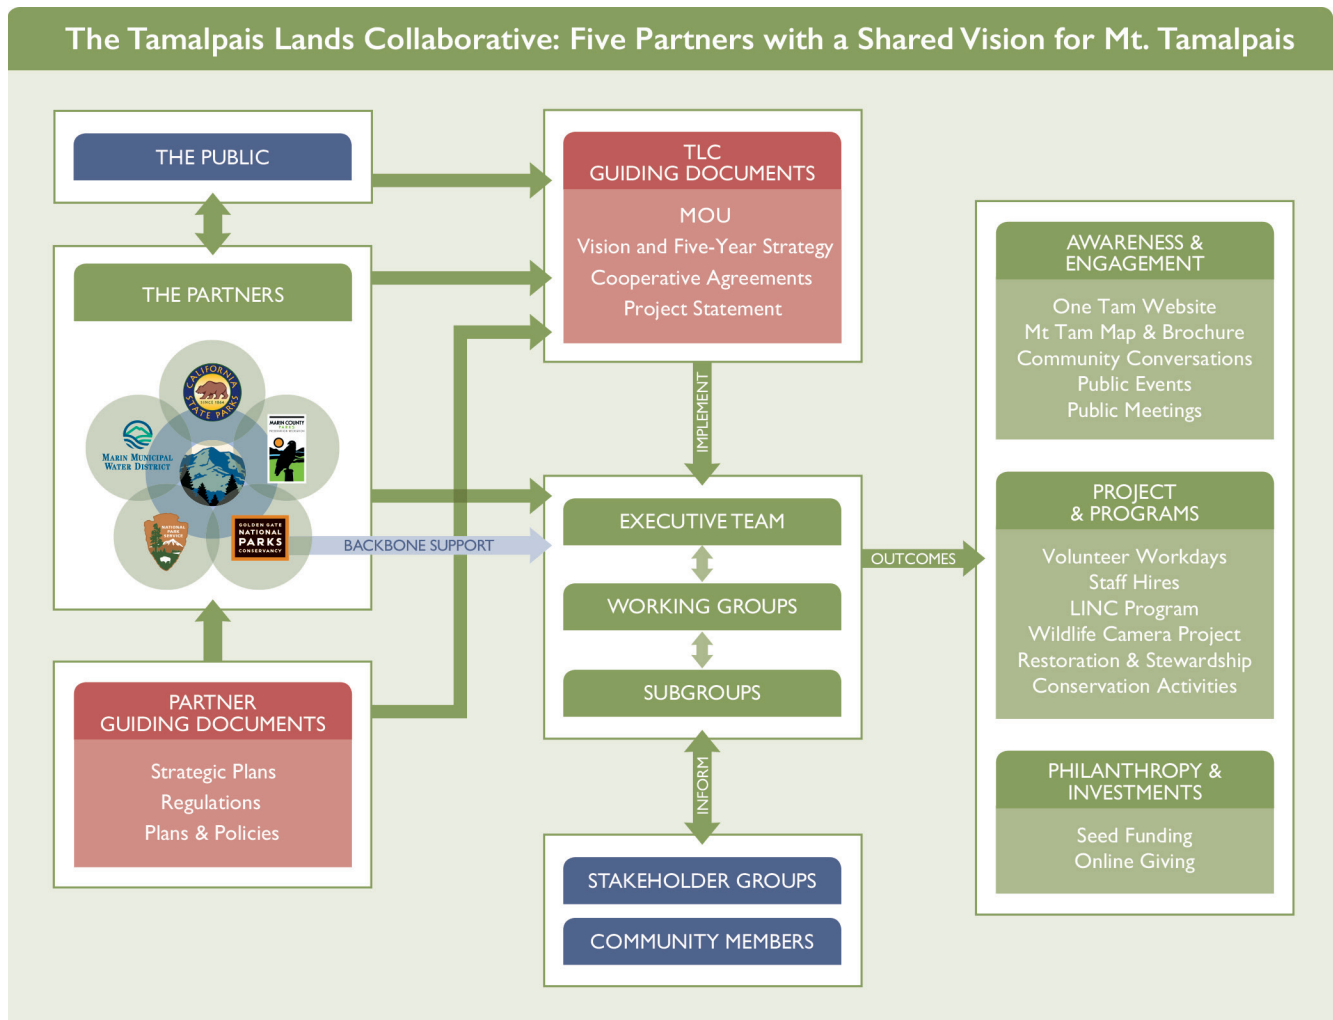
The Tamalpais Lands Collaborative: Five Partners with a Shared Vision for Mt. Tamalpais

THE PUBLIC

THE PARTNERS

CALIFORNIA STATE PARKS SINCE 1864

MARIN COUNTY PARKS

MARIN MUNICIPAL WATER DISTRICT

NATIONAL PARK SERVICE

GOLDEN GATE NATIONAL PARKS CONSERVANCY

BACKBONE SUPPORT

PARTNER GUIDING DOCUMENTS

Strategic Plans
Regulations
Plans & Policies

TLC GUIDING DOCUMENTS

MOU
Vision and Five-Year Strategy
Cooperative Agreements
Project Statement

IMPLEMENT

EXECUTIVE TEAM

WORKING GROUPS

SUBGROUPS

INFORM

STAKEHOLDER GROUPS

COMMUNITY MEMBERS

OUTCOMES

AWARENESS & ENGAGEMENT

One Tam Website
Mt Tam Map & Brochure
Community Conversations
Public Events
Public Meetings

PROJECT & PROGRAMS

Volunteer Workdays
Staff Hires
LINC Program
Wildlife Camera Project
Restoration & Stewardship
Conservation Activities

PHILANTHROPY & INVESTMENTS

Seed Funding
Online Giving